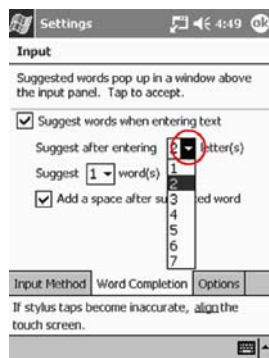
Settings 4:49 ok

Input

Suggested words pop up in a window above the input panel. Tap to accept.

Suggest words when entering text

Suggest after entering 2 letter(s)

Suggest 1 word(s)

Add a space after su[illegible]ted word

1
2
3
4
5
6
7

Input Method | Word Completion | Options

If stylus taps become inaccurate, align the touch screen.